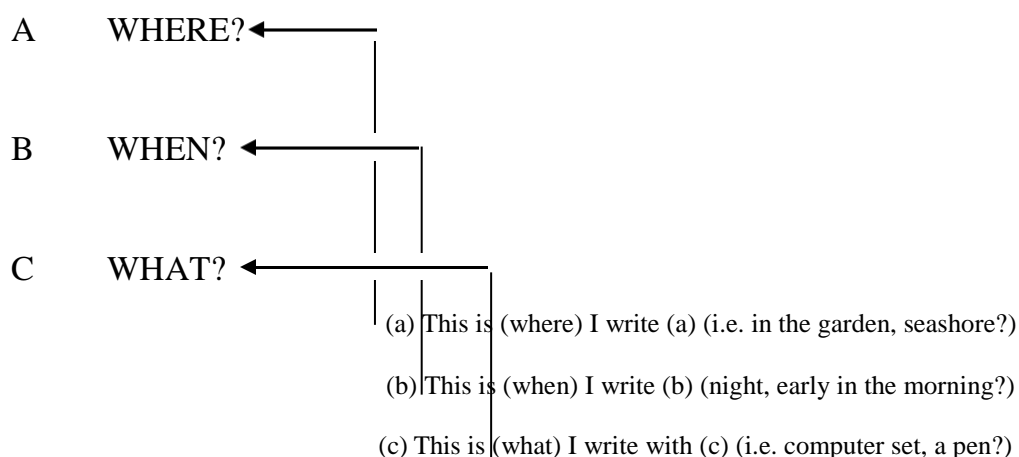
A WHERE?

B WHEN?

C WHAT?

(a) This is (where) I write (a) (i.e. in the garden, seashore?)

(b) This is (when) I write (b) (night, early in the morning?)

(c) This is (what) I write with (c) (i.e. computer set, a pen?)